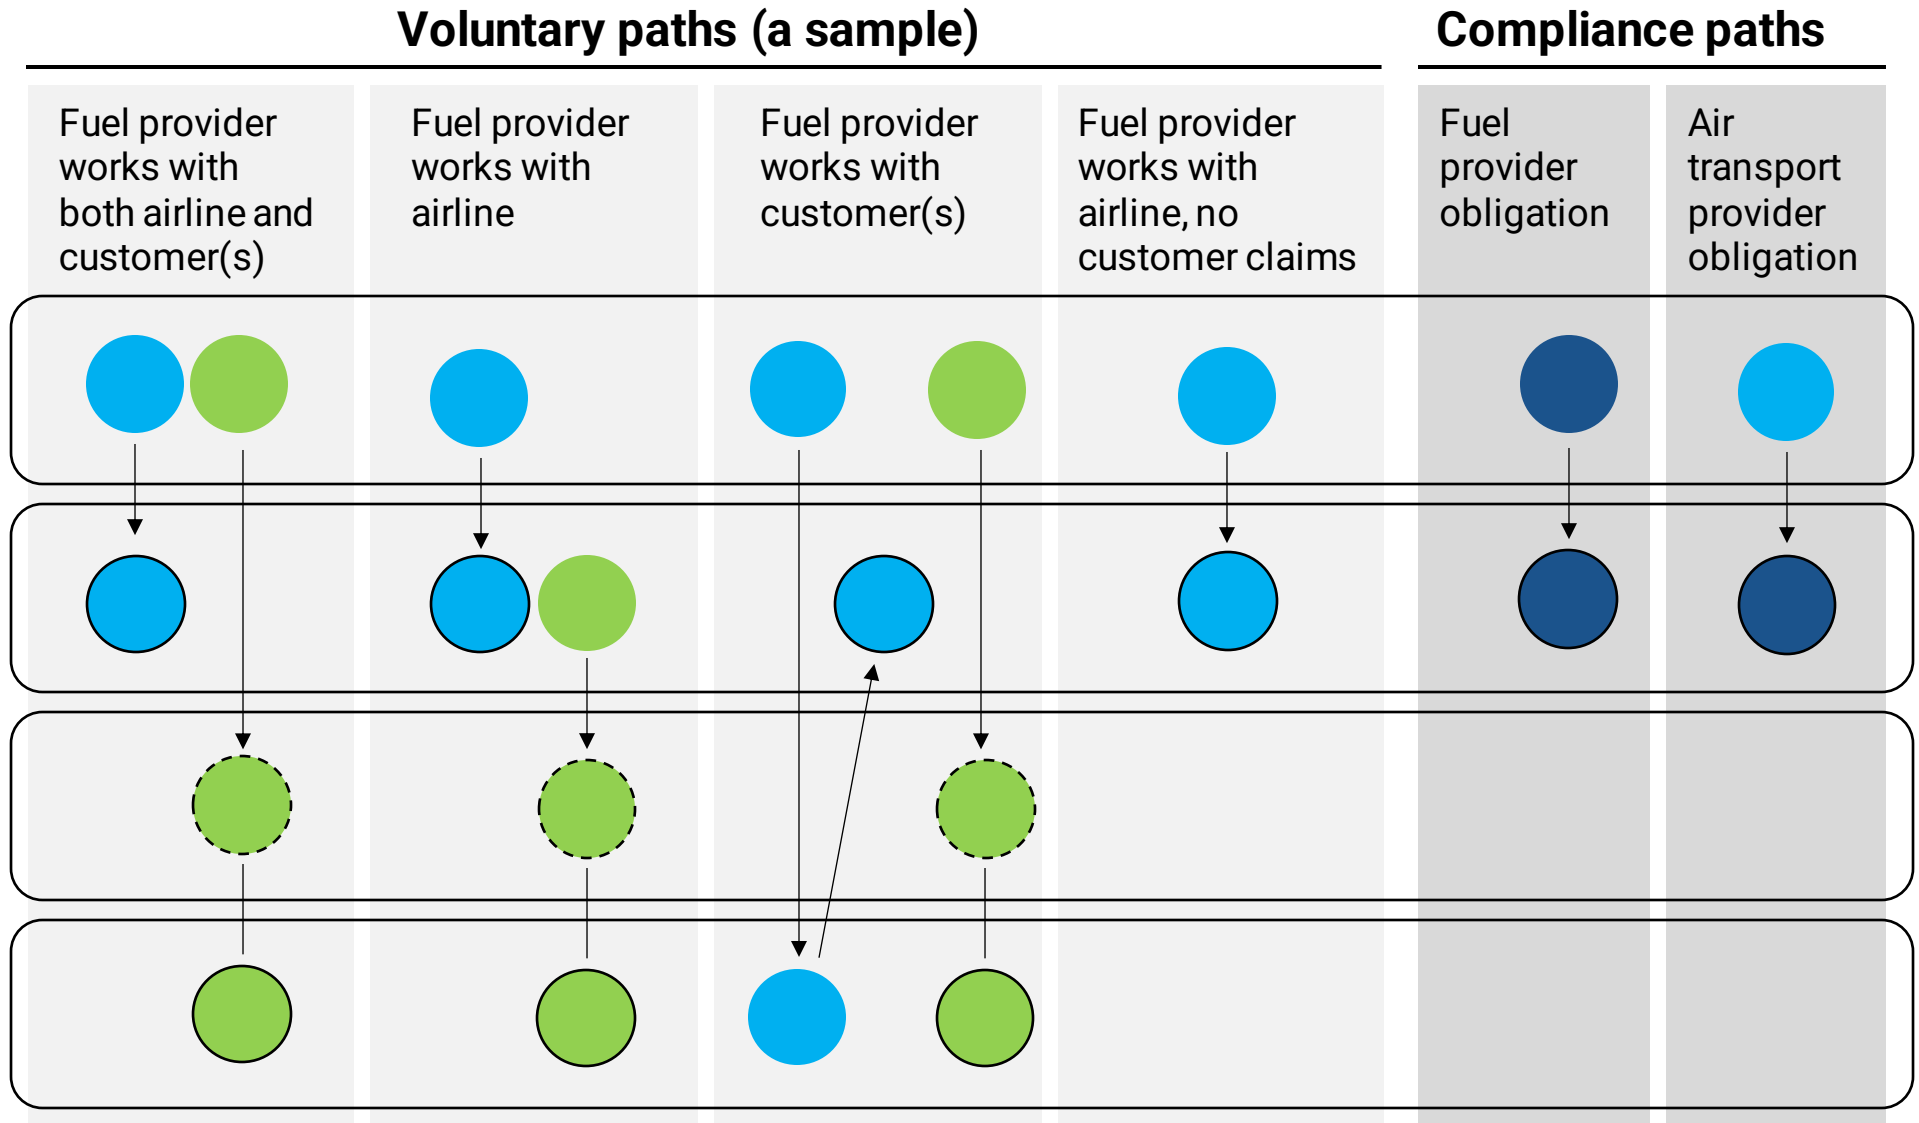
Voluntary paths (a sample)

Compliance paths

Fuel provider works with both airline and customer(s)

Fuel provider works with airline

Fuel provider works with customer(s)

Fuel provider works with airline, no customer claims

Fuel provider obligation

Air transport provider obligation